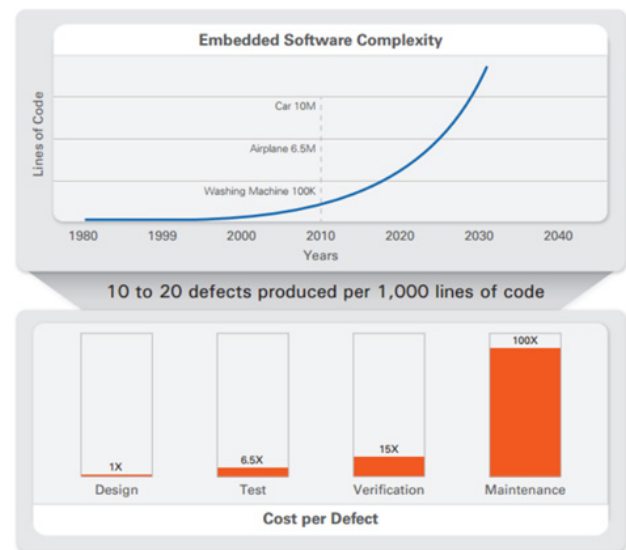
Embedded Software Complexity

Lines of Code

Car 10M

Airplane 6.5M

Washing Machine 100K

1980
1999
2000
2010
2020
2030
2040

Years

10 to 20 defects produced per 1,000 lines of code

1X
Design

6.5X
Test

15X
Verification

100X
Maintenance

Cost per Defect